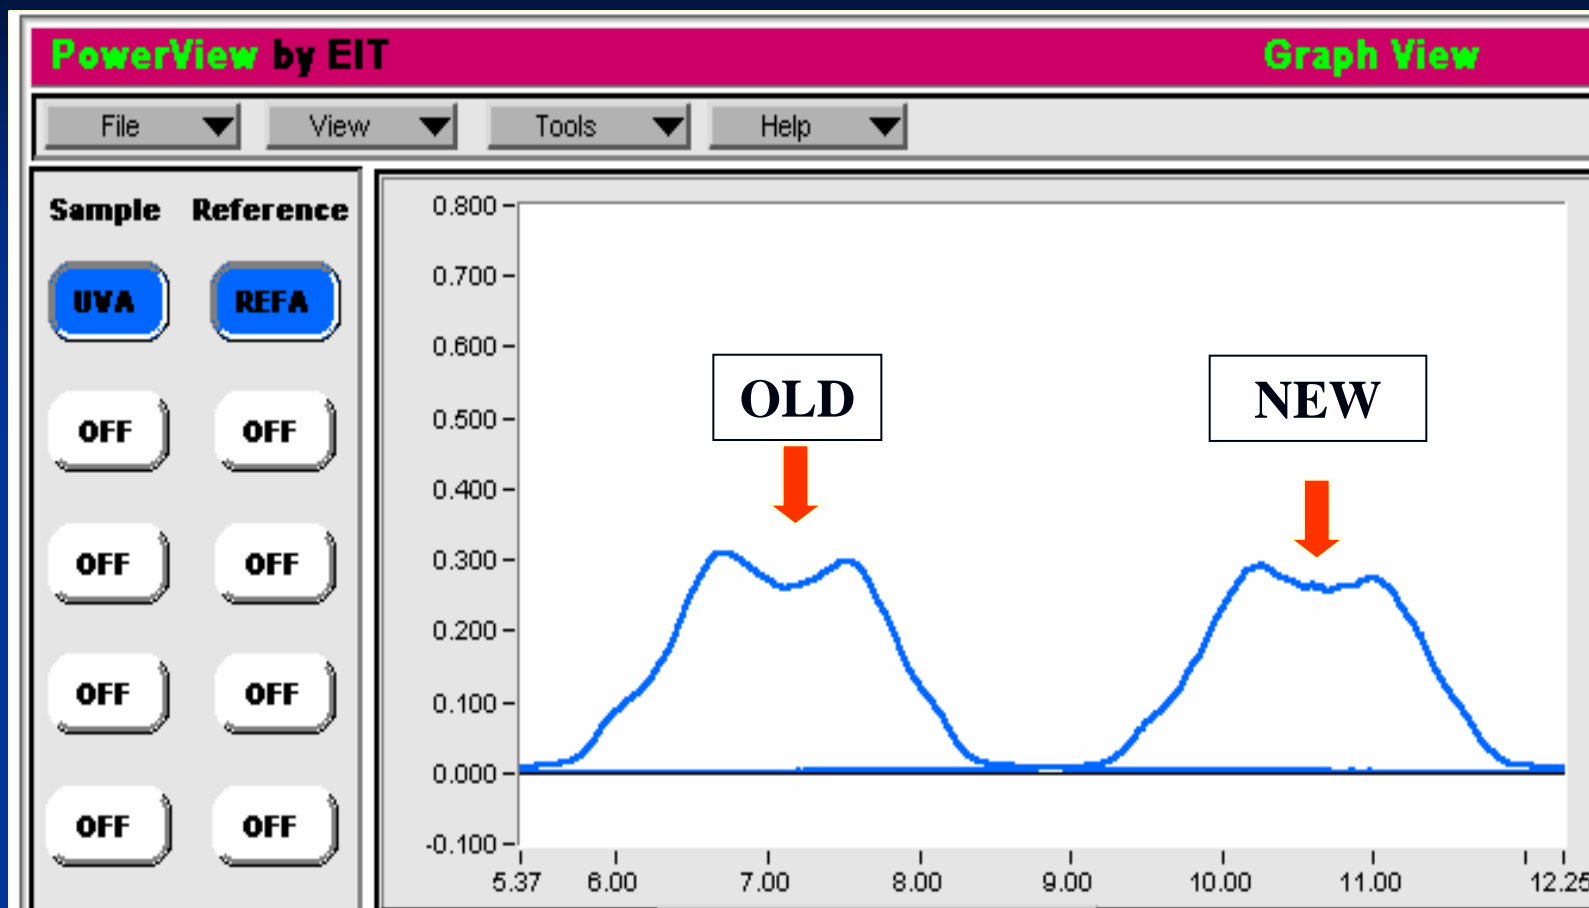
PowerView by EIT

Graph View

File View Tools Help

Sample Reference

UVA REFA

OFF OFF

OFF OFF

OFF OFF

OFF OFF

0.800
0.700
0.600
0.500
0.400
0.300
0.200
0.100
0.000
-0.100

OLD

NEW

5.37 6.00 7.00 8.00 9.00 10.00 11.00 12.25